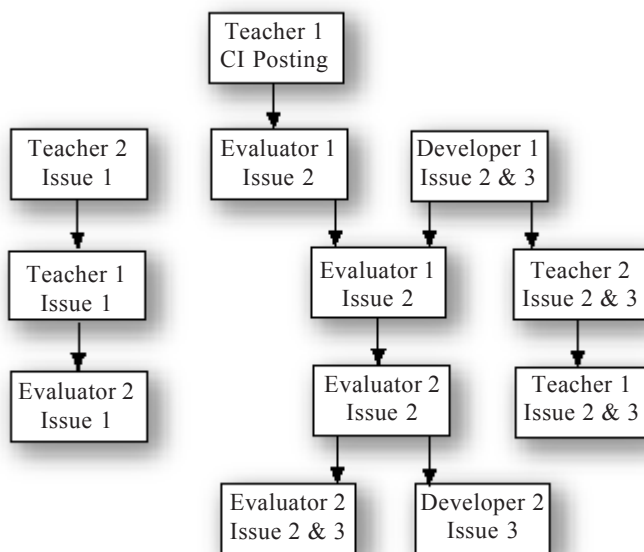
Teacher 1
CI Posting

Teacher 2
Issue 1

Evaluator 1
Issue 2

Developer 1
Issue 2 & 3

Teacher 1
Issue 1

Evaluator 1
Issue 2

Teacher 2
Issue 2 & 3

Evaluator 2
Issue 1

Evaluator 2
Issue 2

Teacher 1
Issue 2 & 3

Evaluator 2
Issue 2 & 3

Developer 2
Issue 3